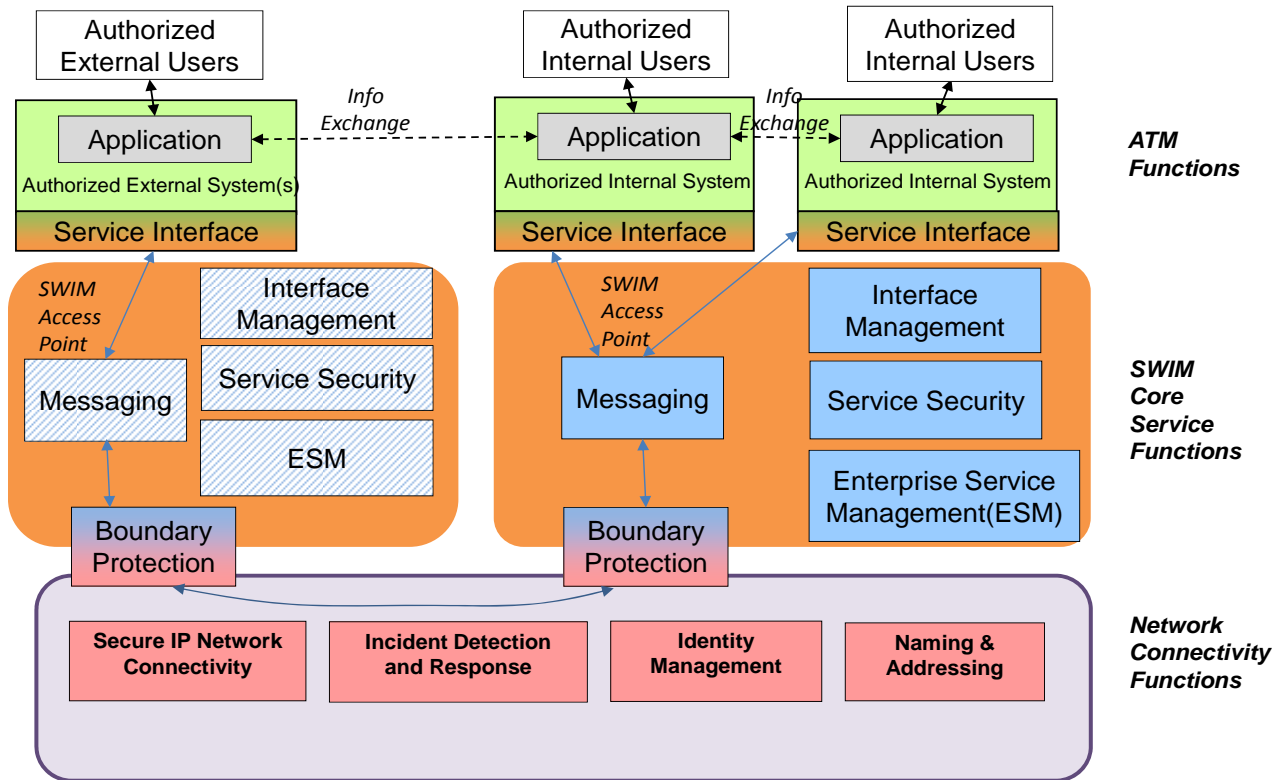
Authorized External Users

Authorized Internal Users

Authorized Internal Users

Info Exchange

Info Exchange

Application

Application

Application

Authorized External System(s)

Authorized Internal System

Authorized Internal System

ATM Functions

Service Interface

Service Interface

Service Interface

SWIM Access Point

Interface Management

Service Security

Messaging

ESM

SWIM Access Point

Interface Management

Messaging

Service Security

Enterprise Service Management(ESM)

SWIM Core Service Functions

Boundary Protection

Boundary Protection

Secure IP Network Connectivity

Incident Detection and Response

Identity Management

Naming & Addressing

Network Connectivity Functions